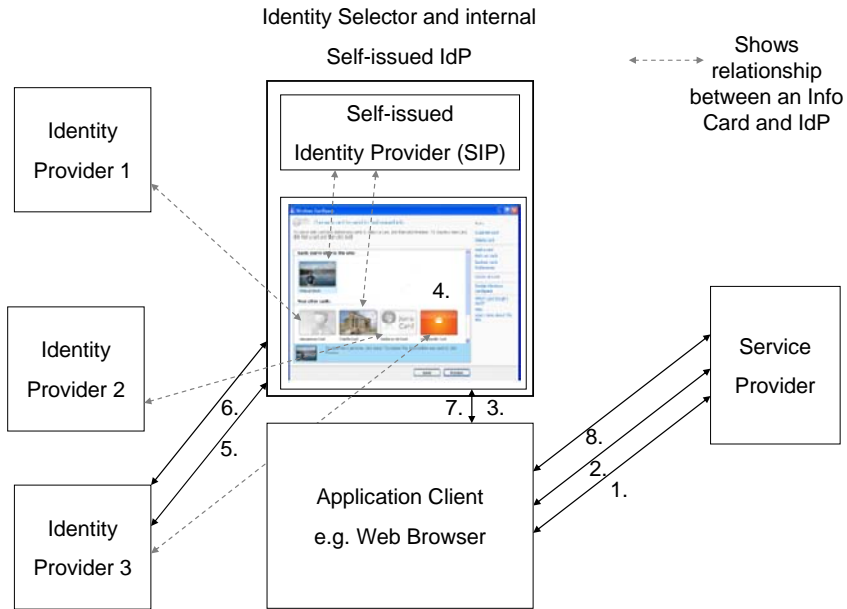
Identity Selector and internal

Self-issued IdP

Shows relationship between an Info Card and IdP

Self-issued

Identity Provider (SIP)

Identity Provider 1

4.

Identity Provider 2

Service Provider

6.

7. 3.

8.

5.

2.

1.

Application Client

e.g. Web Browser

Identity Provider 3